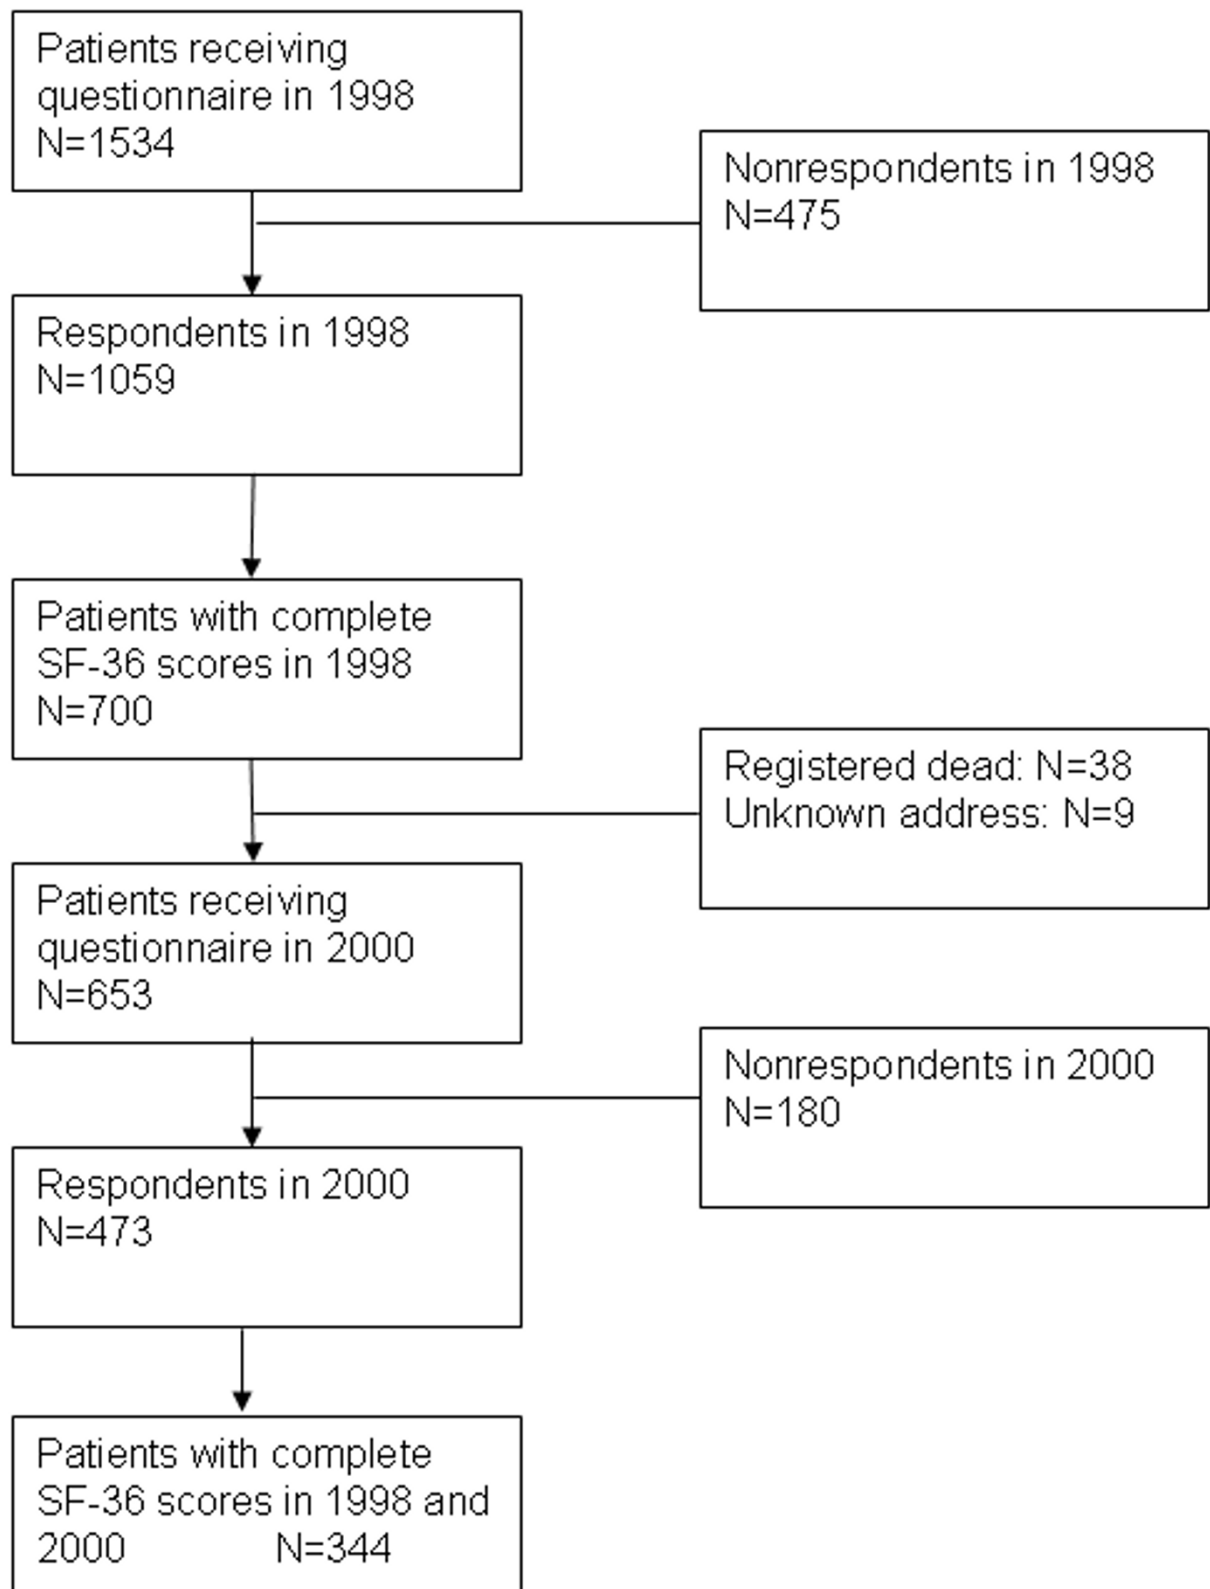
Patients receiving questionnaire in 1998
N=1534

Nonrespondents in 1998
N=475

Respondents in 1998
N=1059

Patients with complete SF-36 scores in 1998
N=700

Registered dead: N=38
Unknown address: N=9

Patients receiving questionnaire in 2000
N=653

Nonrespondents in 2000
N=180

Respondents in 2000
N=473

Patients with complete SF-36 scores in 1998 and 2000 N=344